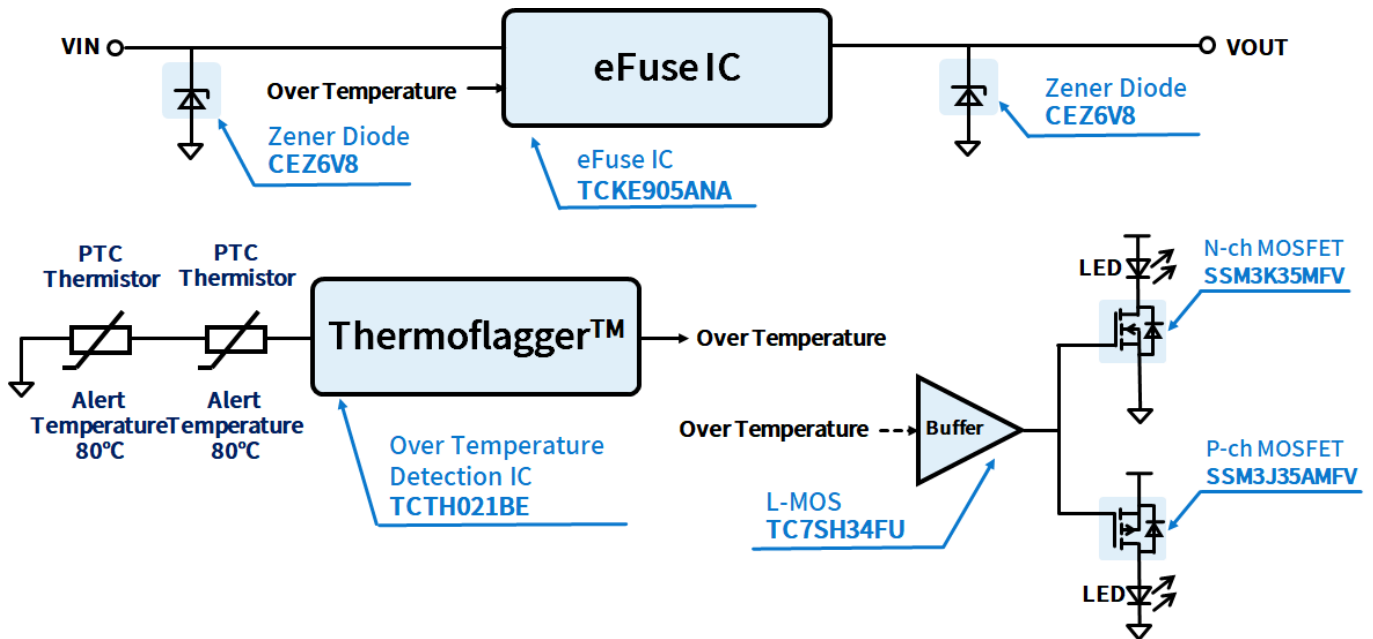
VIN

eFuse IC

VOUT

Over Temperature

Zener Diode
CEZ6V8

eFuse IC
TCKE905ANA

Zener Diode
CEZ6V8

PTC Thermistor

PTC Thermistor

Thermoflagger™

Over Temperature

Alert Temperature 80°C

Alert Temperature 80°C

Over Temperature Detection IC
TCTH021BE

LED

N-ch MOSFET
SSM3K35MFV

Over Temperature

Buffer

L-MOS
TC7SH34FU

P-ch MOSFET
SSM3J35AMFV

LED